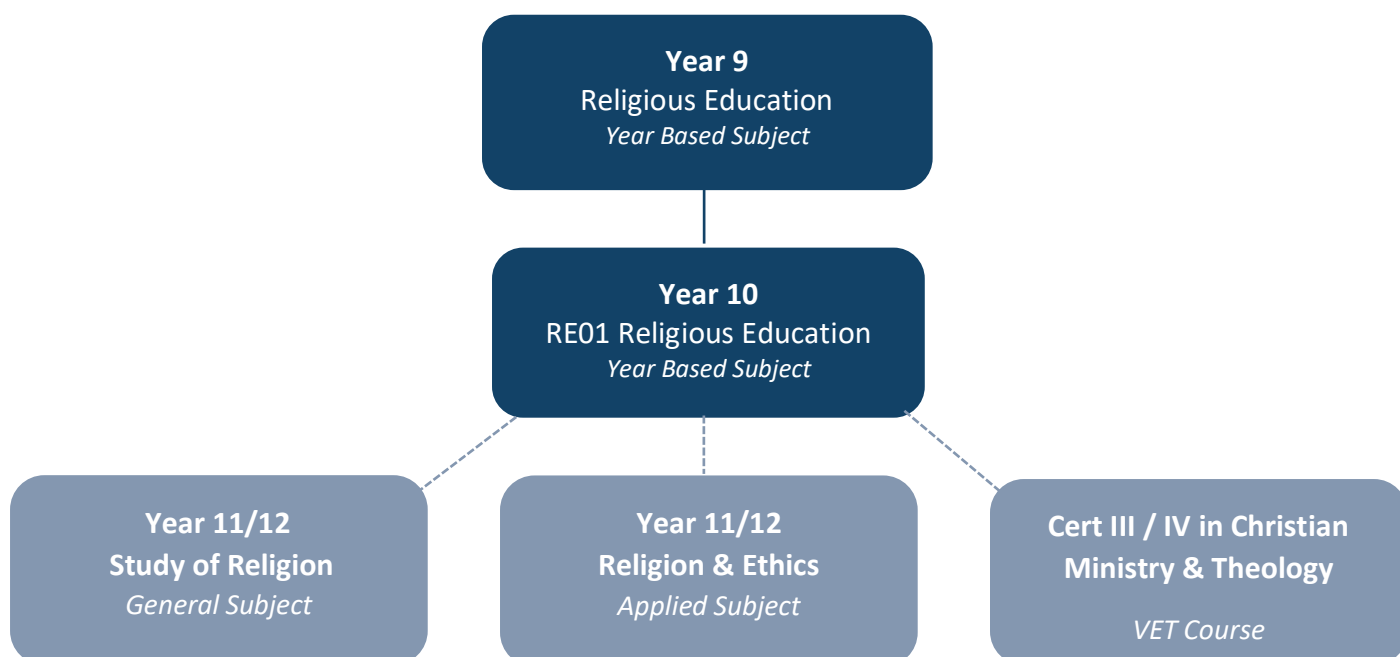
**Year 9**
Religious Education
*Year Based Subject*

**Year 10**
RE01 Religious Education
*Year Based Subject*

**Year 11/12**
**Study of Religion**
*General Subject*

**Year 11/12**
**Religion & Ethics**
*Applied Subject*

**Cert III / IV in Christian Ministry & Theology**
*VET Course*